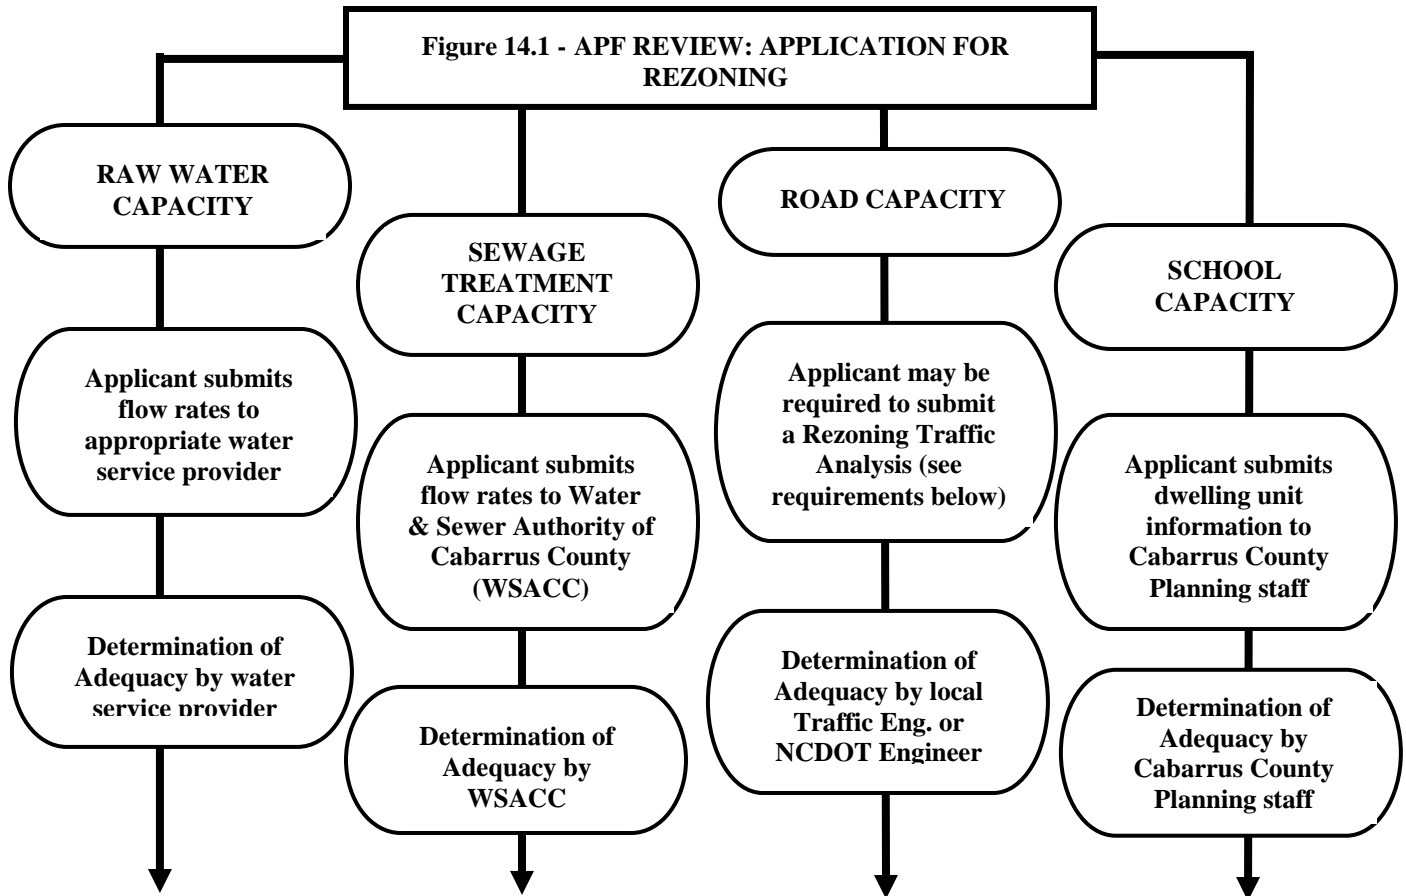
Figure 14.1 - APF REVIEW: APPLICATION FOR REZONING

RAW WATER CAPACITY

Applicant submits flow rates to appropriate water service provider

Determination of Adequacy by water service provider

SEWAGE TREATMENT CAPACITY

Applicant submits flow rates to Water & Sewer Authority of Cabarrus County (WSACC)

Determination of Adequacy by WSACC

ROAD CAPACITY

Applicant may be required to submit a Rezoning Traffic Analysis (see requirements below)

Determination of Adequacy by local Traffic Eng. or NCDOT Engineer

SCHOOL CAPACITY

Applicant submits dwelling unit information to Cabarrus County Planning staff

Determination of Adequacy by Cabarrus County Planning staff